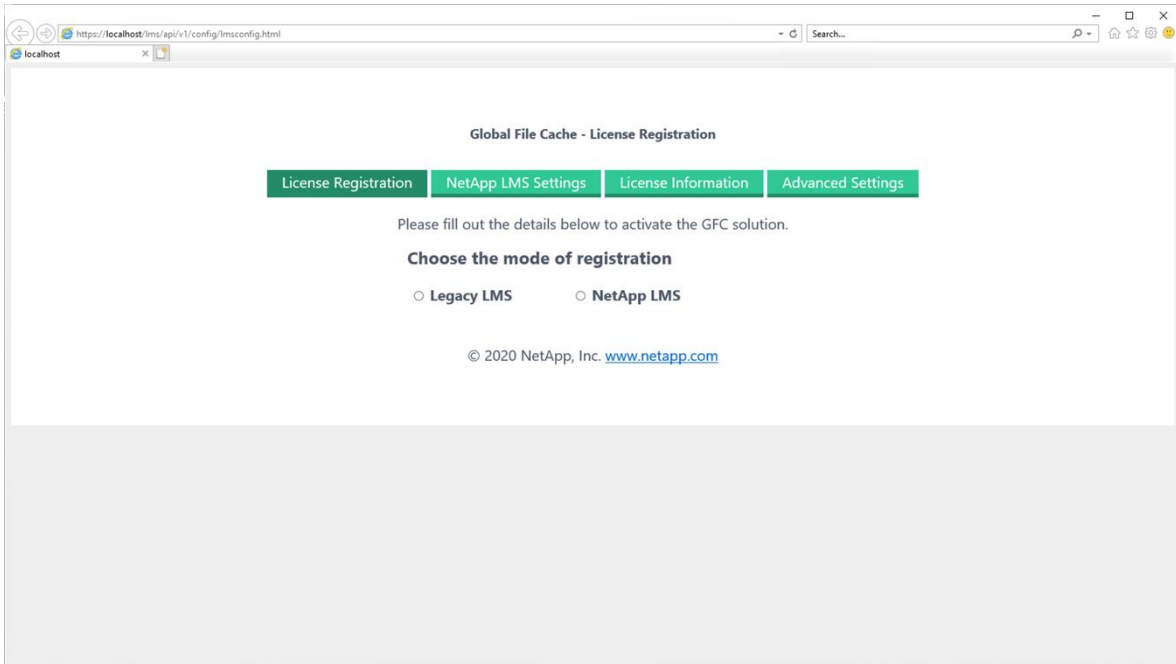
https://localhost/lms/api/v1/config/lmsconfig.html

Search...

localhost

Global File Cache - License Registration

License Registration | NetApp LMS Settings | License Information | Advanced Settings

Please fill out the details below to activate the GFC solution.

Choose the mode of registration

○ Legacy LMS ○ NetApp LMS

© 2020 NetApp, Inc. www.netapp.com